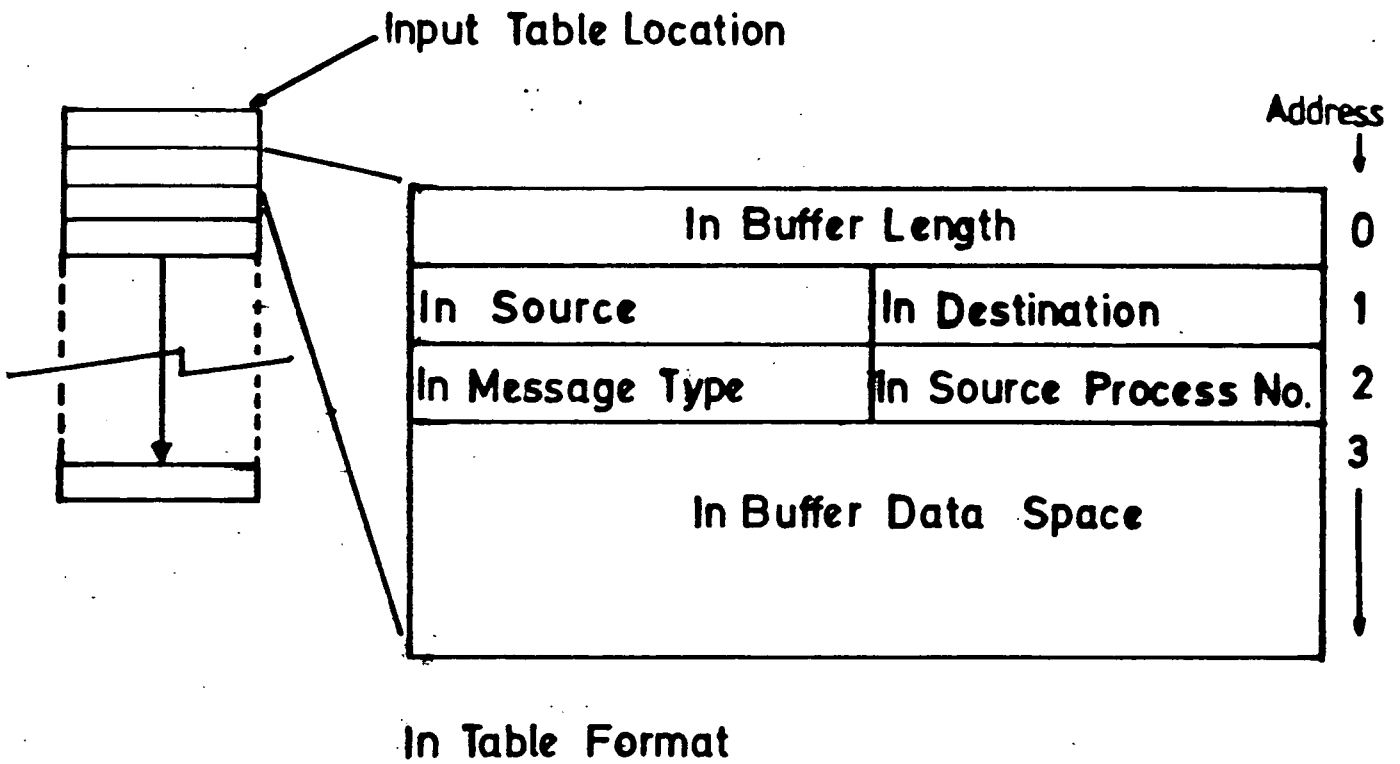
Input Table Location

Address

| In Buffer Length | | 0 |
|---|---|---|
| In Source | In Destination | 1 |
| In Message Type | In Source Process No. | 2 |
| In Buffer Data Space | | 3 |

In Table Format